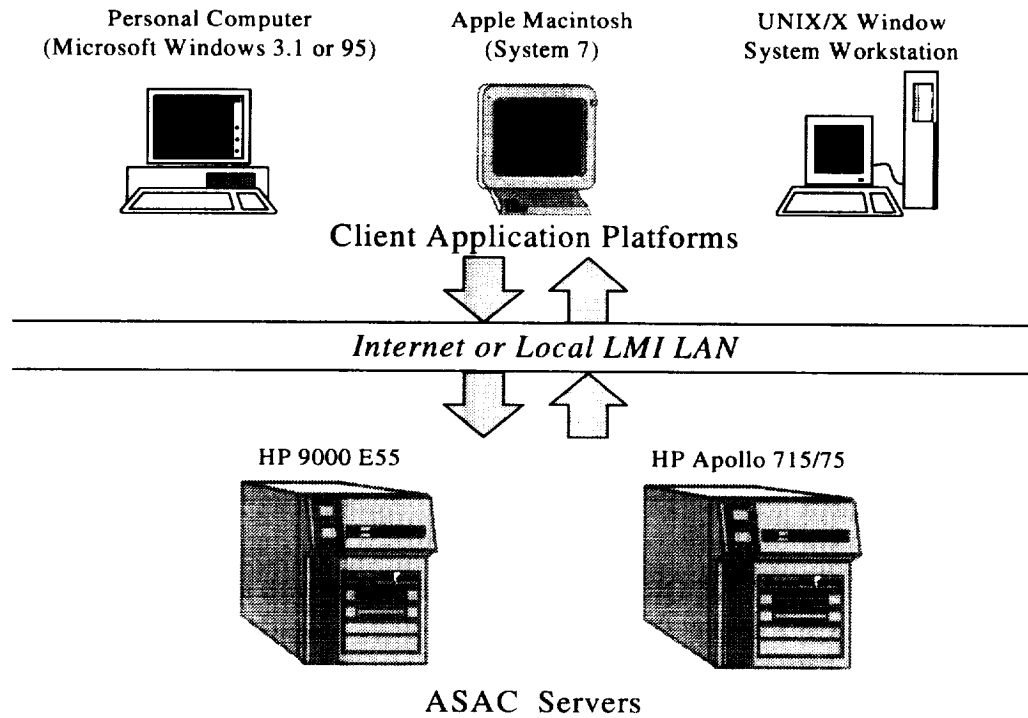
Personal Computer
(Microsoft Windows 3.1 or 95)

Apple Macintosh
(System 7)

UNIX/X Window
System Workstation

Client Application Platforms

Internet or Local LMI LAN

HP 9000 E55

HP Apollo 715/75

ASAC Servers